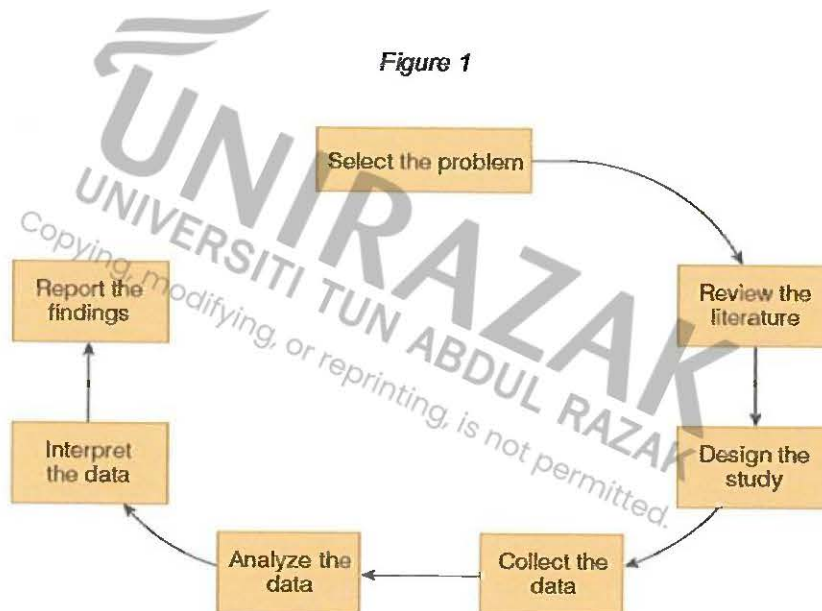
Figure 1

UNIRAZAK
UNIVERSITI TUN ABDUL RAZAK
Copying, modifying, or reprinting, is not permitted.

Select the problem

Review the literature

Design the study

Collect the data

Analyze the data

Interpret the data

Report the findings